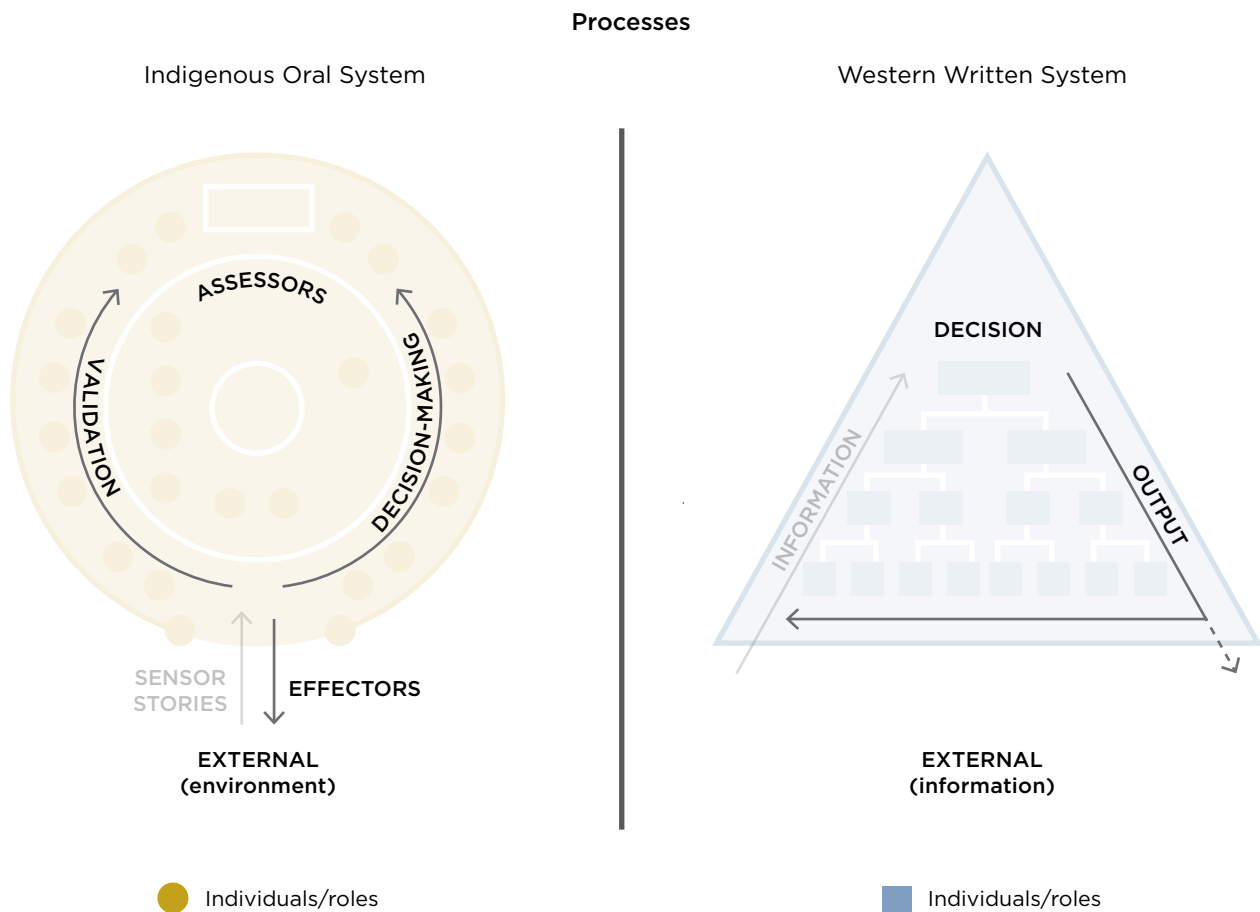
Processes

Indigenous Oral System

Western Written System

ASSESSORS

VALIDATION

DECISION-MAKING

SENSOR STORIES

EFFECTORS

EXTERNAL (environment)

DECISION

INFORMATION

OUTPUT

EXTERNAL (information)

Individuals/roles

Individuals/roles